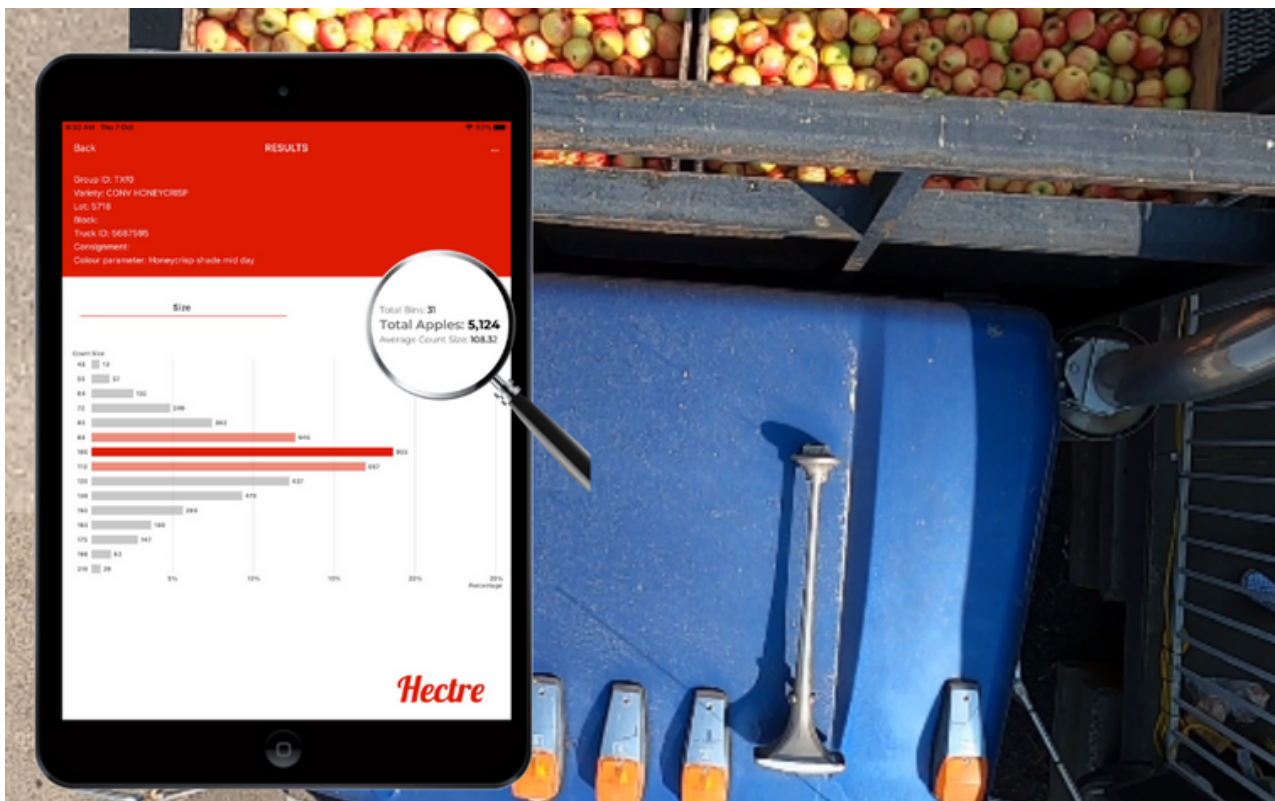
Back RESULTS

Group ID: TX10
Variety: CONV HONEYCRISP
Lot: 5718
Block:
Truck ID: 5687595
Consignment:
Colour parameter: Honeycrisp shade mid day

Size

Total Bins: 31
Total Apples: 5,124
Average Count Size: 108.32

Count Size

| Count Size | Count |
|---|---|
| 48 | 12 |
| 56 | 57 |
| 64 | 132 |
| 72 | 246 |
| 80 | 663 |
| 88 | 645 |
| 100 | 903 |
| 113 | 857 |
| 125 | 637 |
| 138 | 479 |
| 150 | 289 |
| 163 | 189 |
| 175 | 147 |
| 198 | 62 |
| 216 | 26 |

5% 10% 15% 20% 25%
Percentage

Hectre